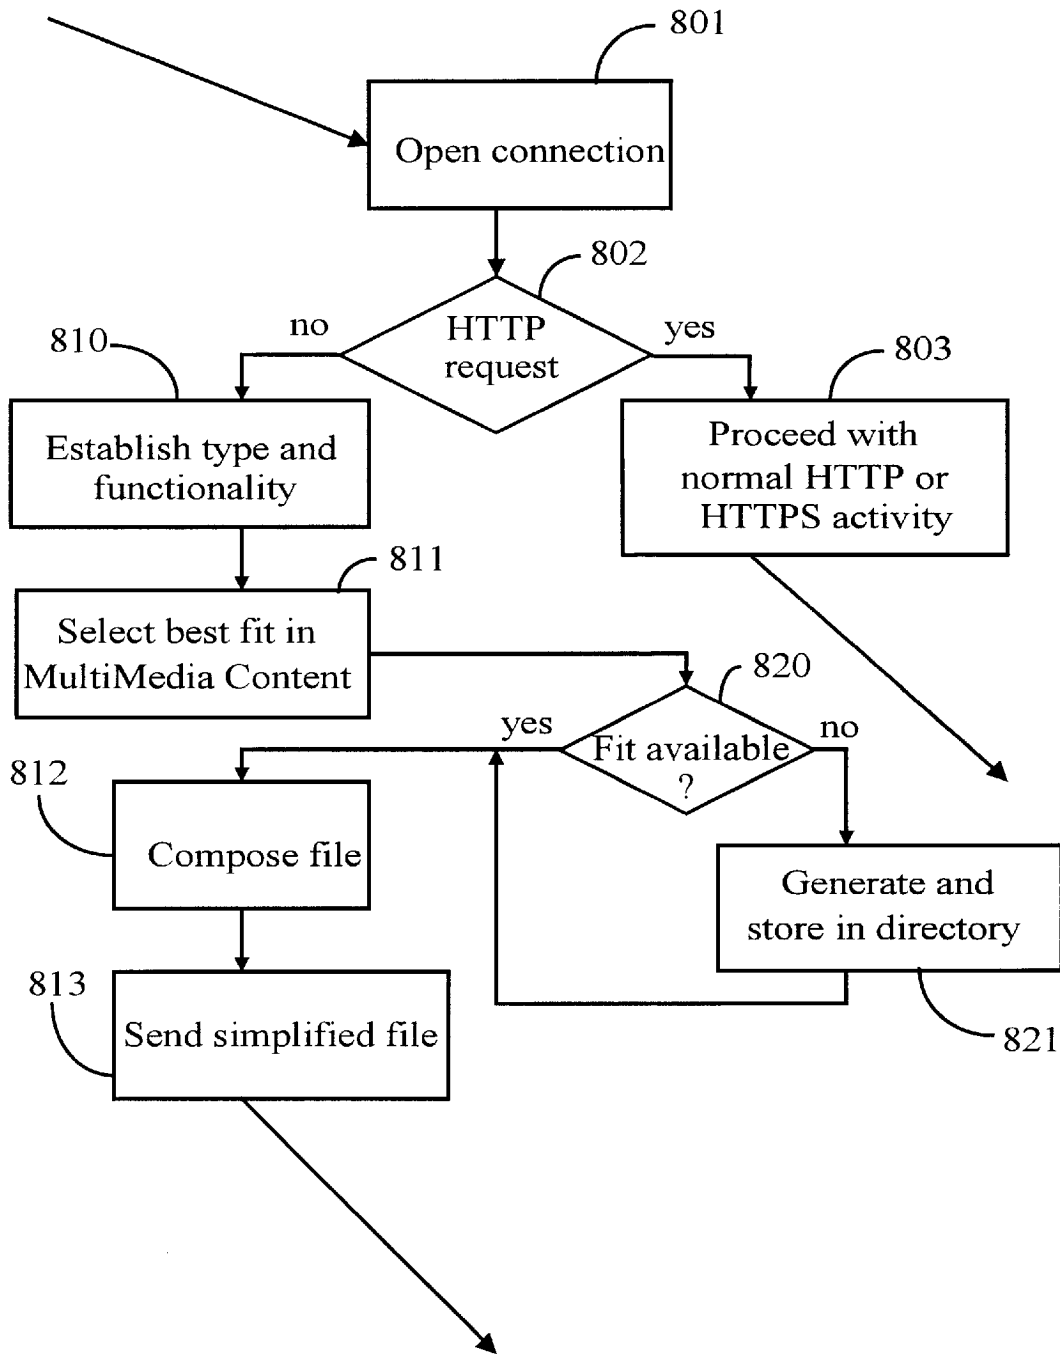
801

Open connection

802

HTTP request

no

yes

810

803

Establish type and functionality

Proceed with normal HTTP or HTTPS activity

811

Select best fit in MultiMedia Content

820

yes

Fit available ?

no

812

Compose file

Generate and store in directory

813

Send simplified file

821